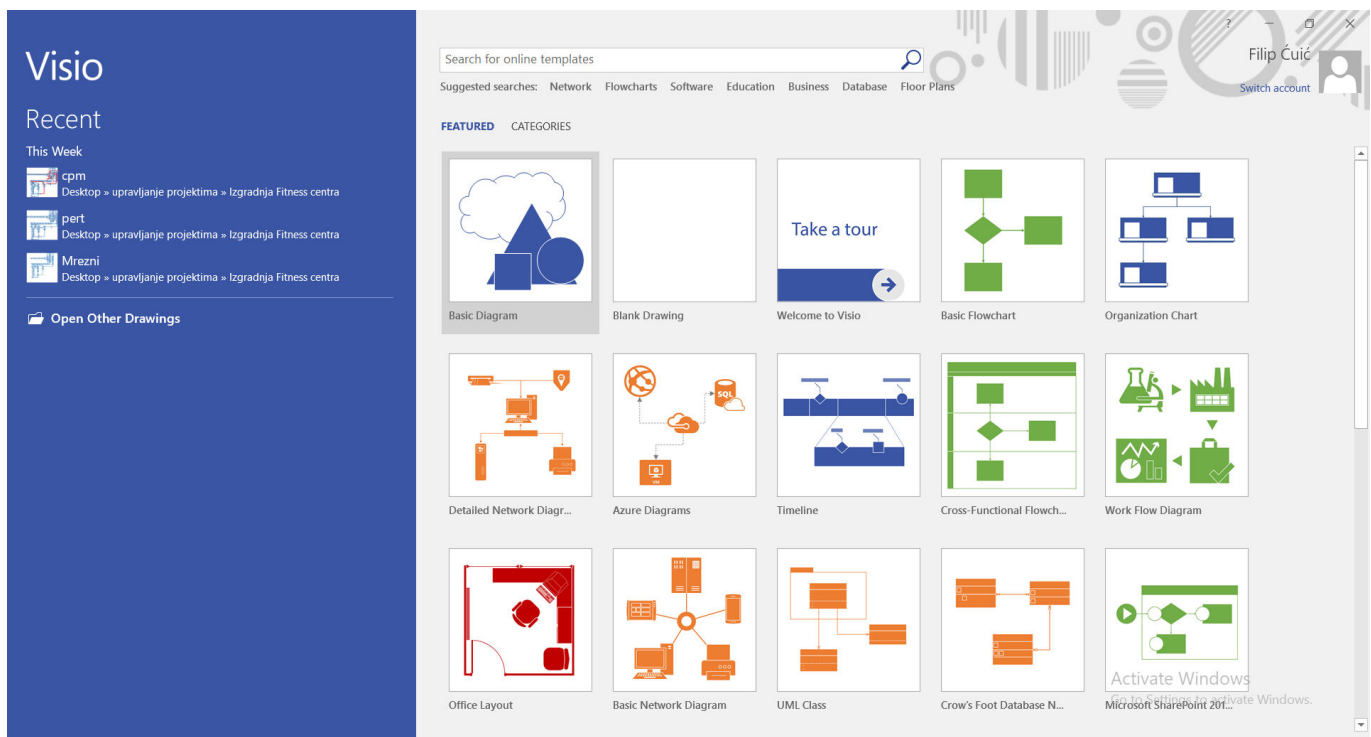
Visio

Recent

This Week

cpm
Desktop » upravljanje projektima » Izgradnja Fitness centra

pert
Desktop » upravljanje projektima » Izgradnja Fitness centra

Mrezni
Desktop » upravljanje projektima » Izgradnja Fitness centra

Open Other Drawings

Search for online templates

Suggested searches: Network Flowcharts Software Education Business Database Floor Plans

? Filip Ćuić
Switch account

FEATURED CATEGORIES

Basic Diagram
Blank Drawing
Take a tour
Welcome to Visio
Basic Flowchart
Organization Chart
Detailed Network Diagr...
SQL
VM
Azure Diagrams
Timeline
Cross-Functional Flowch...
Work Flow Diagram
Office Layout
Basic Network Diagram
UML Class
Crow's Foot Database N...
Microsoft SharePoint 201...

Activate Windows
Go to Settings to activate Windows.